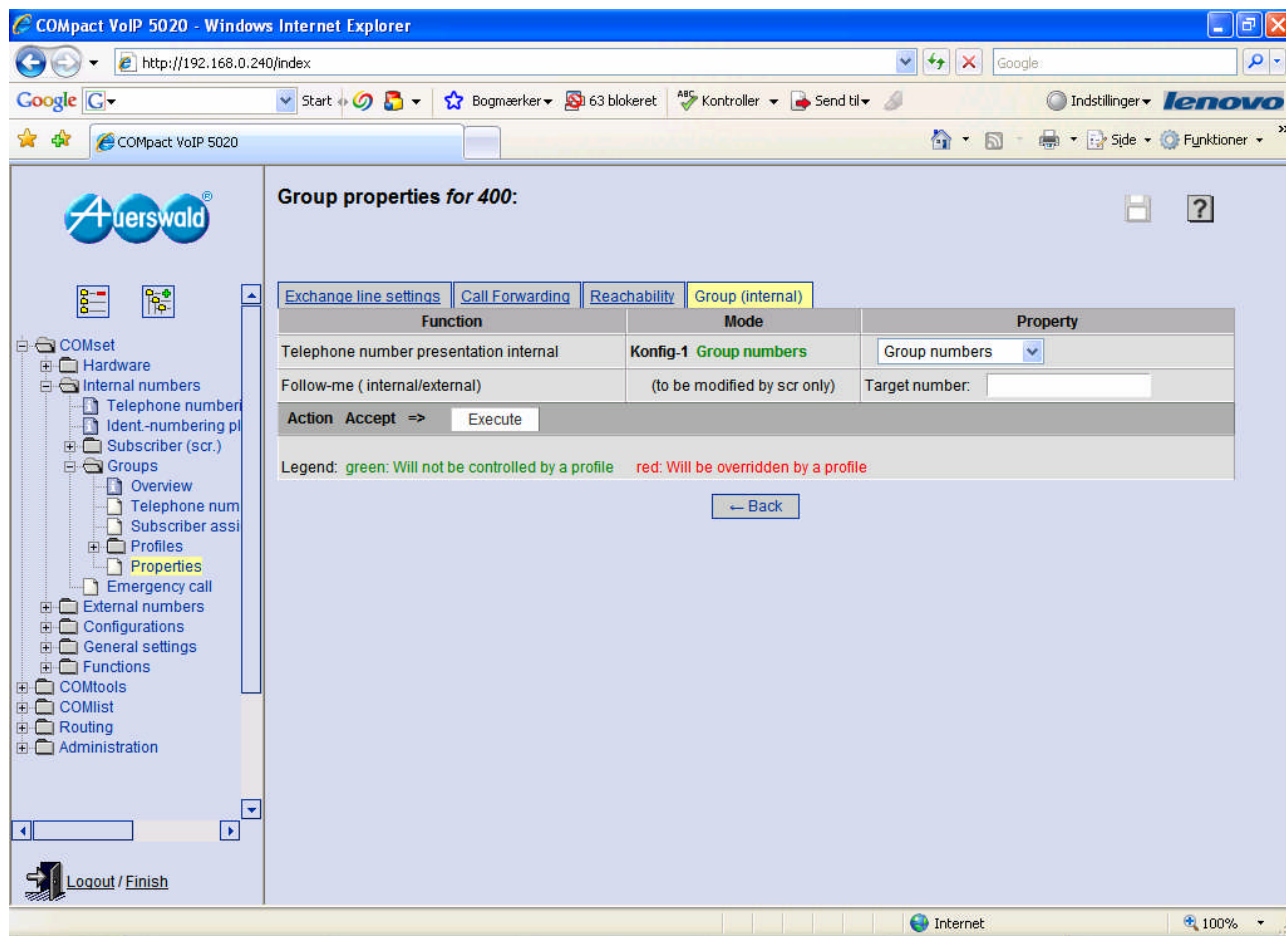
COMpact VoIP 5020 - Windows Internet Explorer

http://192.168.0.240/index

Google

Google G Start Bogmærker 63 blokeret Kontroller Send til Indstillinger lenovo

COMpact VoIP 5020

Side Funktioner

Auerswald®

COMset
Hardware
Internal numbers
Telephone numberi
Ident.-numbering pl
Subscriber (scr.)
Groups
Overview
Telephone num
Subscriber assi
Profiles
Properties
Emergency call
External numbers
Configurations
General settings
Functions
COMtools
COMlist
Routing
Administration

Logout / Finish

Group properties *for 400*:

?

Exchange line settings | Call Forwarding | Reachability | Group (internal)

| Function | Mode | Property |
|---|---|---|
| Telephone number presentation internal | Konfig-1 Group numbers | Group numbers |
| Follow-me ( internal/external) | (to be modified by scr only) | Target number: |
| Action Accept => Execute | | |

Legend: green: Will not be controlled by a profile red: Will be overridden by a profile

← Back

Internet 100%